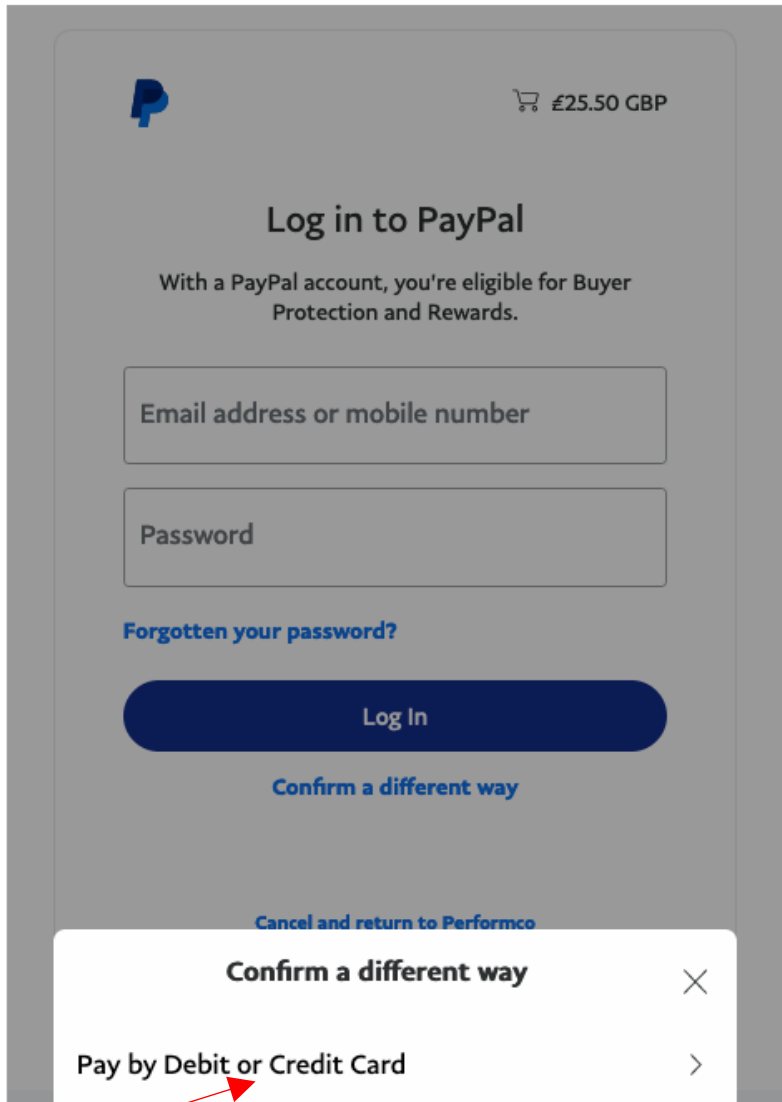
£25.50 GBP

Log in to PayPal

With a PayPal account, you're eligible for Buyer Protection and Rewards.

Email address or mobile number

Password

Forgotten your password?

Log In

Confirm a different way

Cancel and return to Performco

Confirm a different way

Pay by Debit or Credit Card